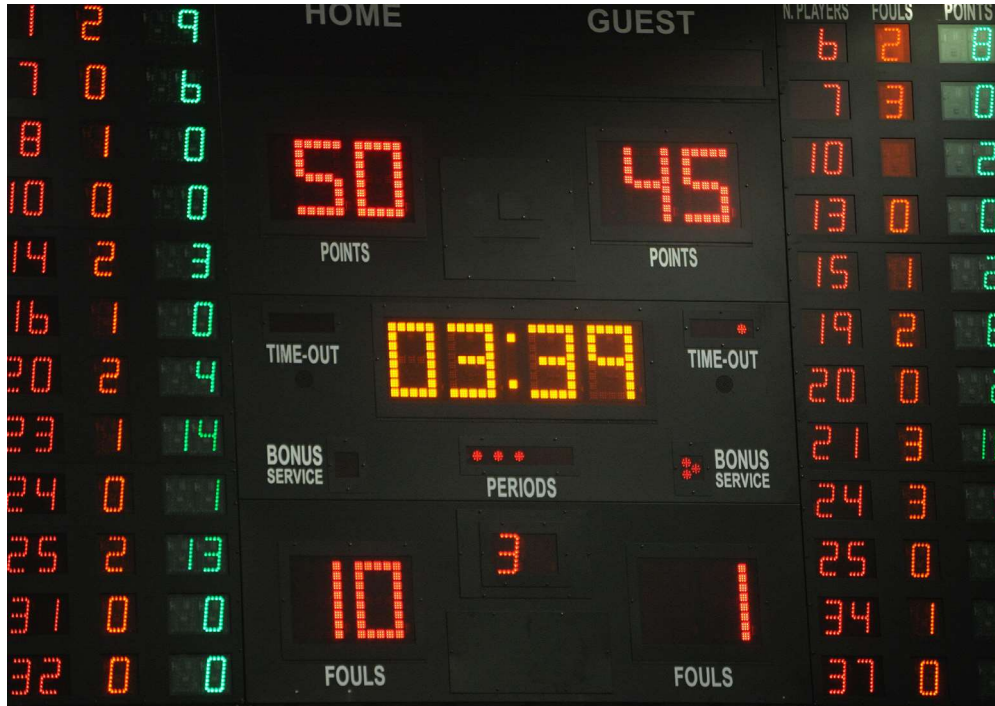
| 1 | 2 | 9 |
|---|---|---|
| 7 | 0 | 6 |
| 8 | 1 | 0 |
| 10 | 0 | 0 |
| 14 | 2 | 3 |
| 16 | 1 | 0 |
| 20 | 2 | 4 |
| 23 | 1 | 14 |
| 24 | 0 | 1 |
| 25 | 2 | 13 |
| 31 | 0 | 0 |
| 32 | 0 | 0 |

HOME

GUEST

50
POINTS

45
POINTS

TIME-OUT

03:39

TIME-OUT

BONUS SERVICE

PERIODS

BONUS SERVICE

3

10
FOULS

1
FOULS

| N. PLAYERS | FOULS | POINTS |
|---|---|---|
| 6 | 2 | 8 |
| 7 | 3 | 0 |
| 10 | | 2 |
| 13 | 0 | 0 |
| 15 | 1 | 2 |
| 19 | 2 | 6 |
| 20 | 0 | 2 |
| 21 | 3 | 1 |
| 24 | 3 | |
| 25 | 0 | |
| 34 | 1 | |
| 37 | 0 | |